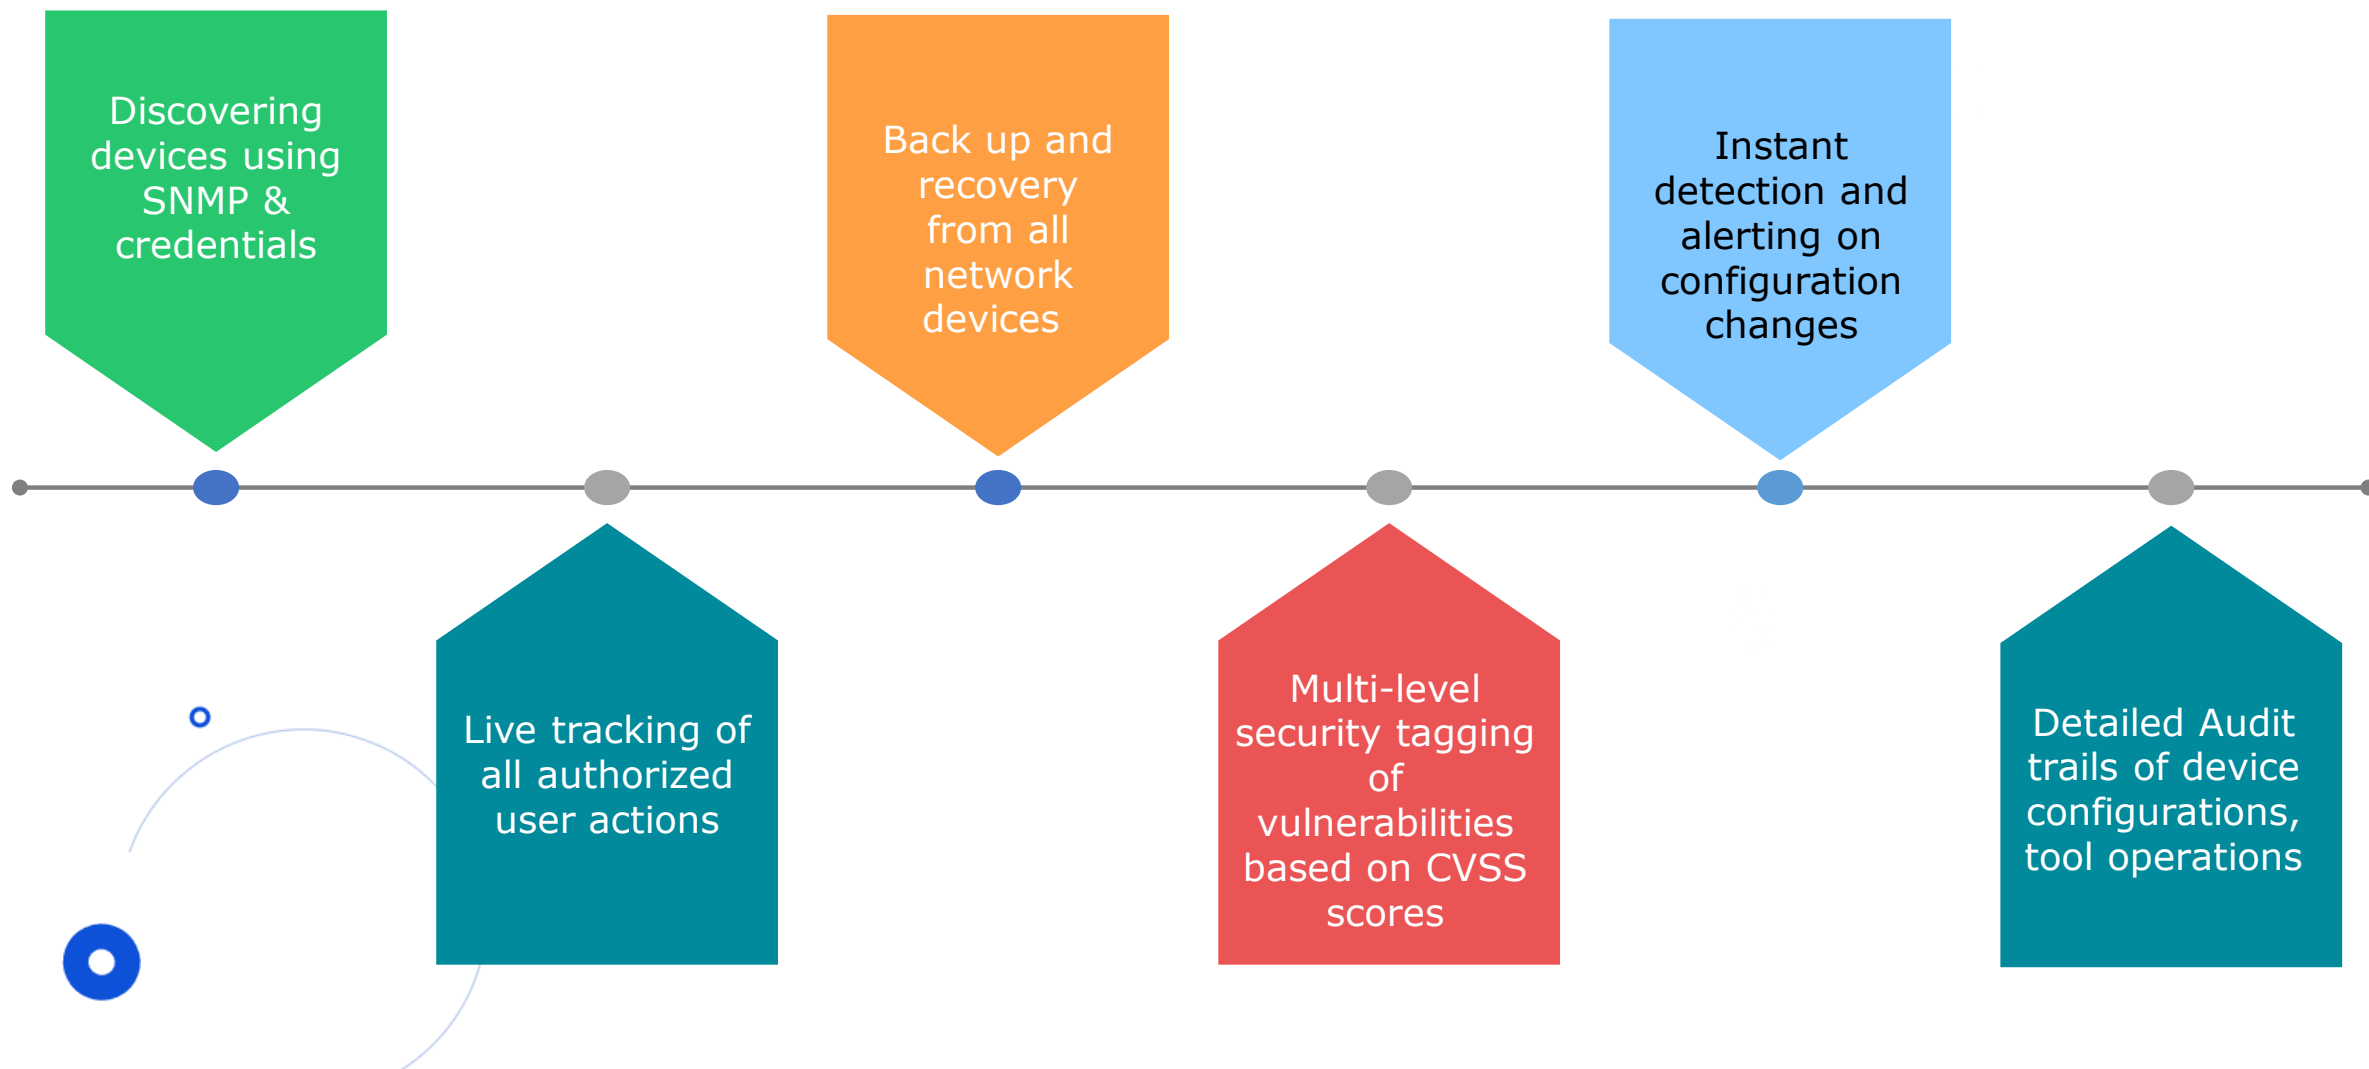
Discovering devices using SNMP & credentials

Live tracking of all authorized user actions

Back up and recovery from all network devices

Multi-level security tagging of vulnerabilities based on CVSS scores

Instant detection and alerting on configuration changes

Detailed Audit trails of device configurations, tool operations